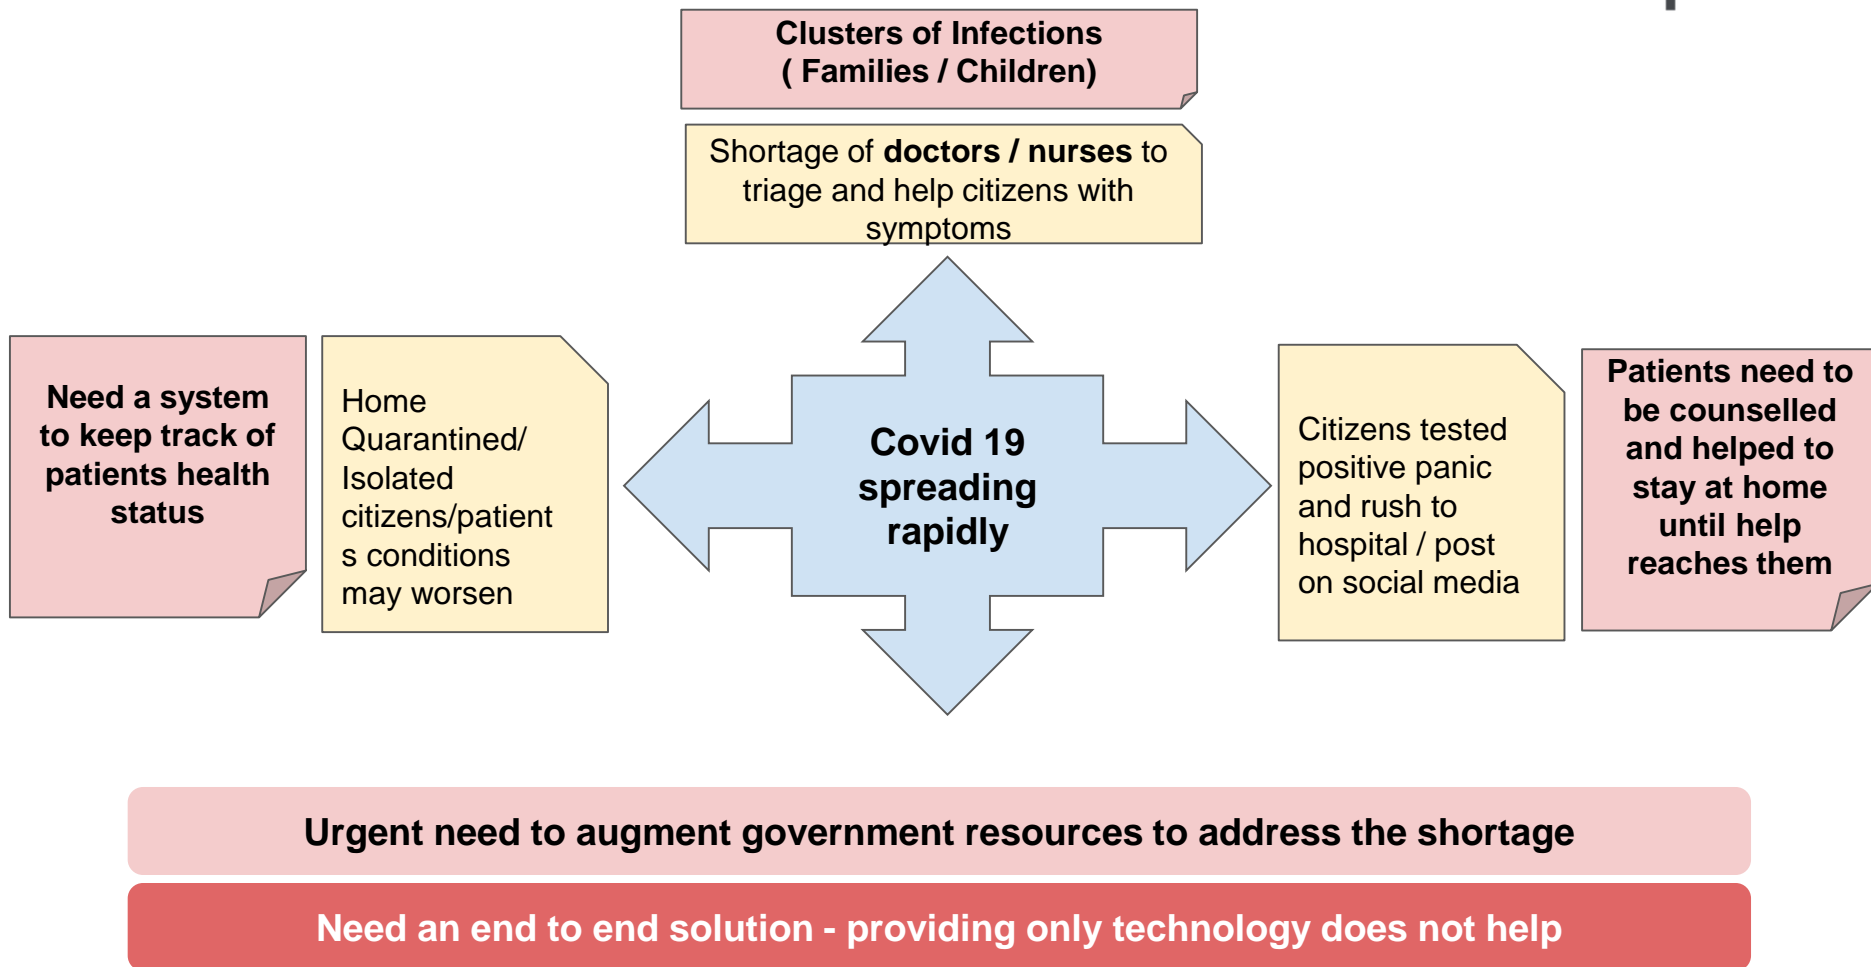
Clusters of Infections
( Families / Children)

Shortage of **doctors / nurses** to triage and help citizens with symptoms

Need a system to keep track of patients health status

Home Quarantined/ Isolated citizens/patients conditions may worsen

Covid 19 spreading rapidly

Citizens tested positive panic and rush to hospital / post on social media

Patients need to be counselled and helped to stay at home until help reaches them

Urgent need to augment government resources to address the shortage

Need an end to end solution - providing only technology does not help